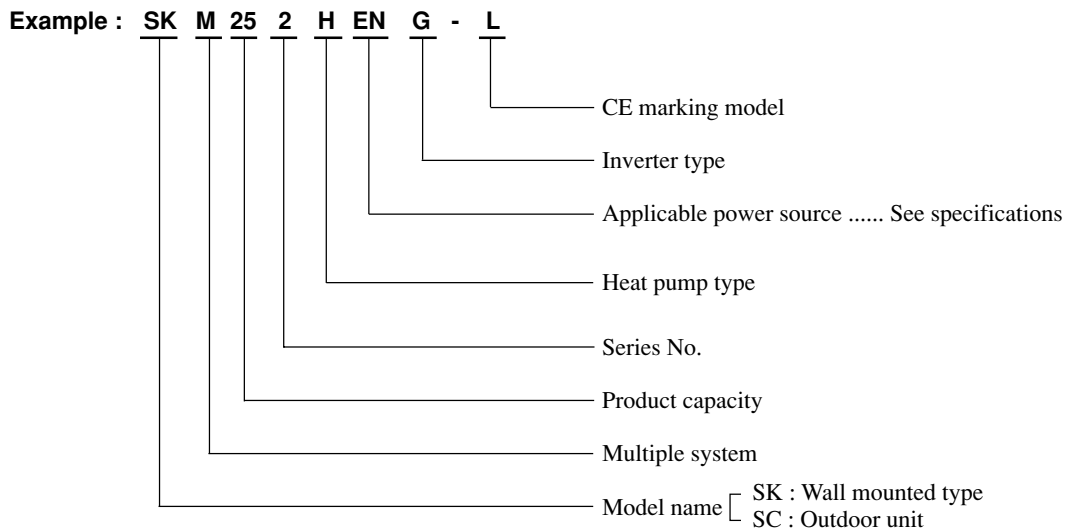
Example : SK M 25 2 H EN G - L

CE marking model

Inverter type

Applicable power source ...... See specifications

Heat pump type

Series No.

Product capacity

Multiple system

Model name SK : Wall mounted type
SC : Outdoor unit